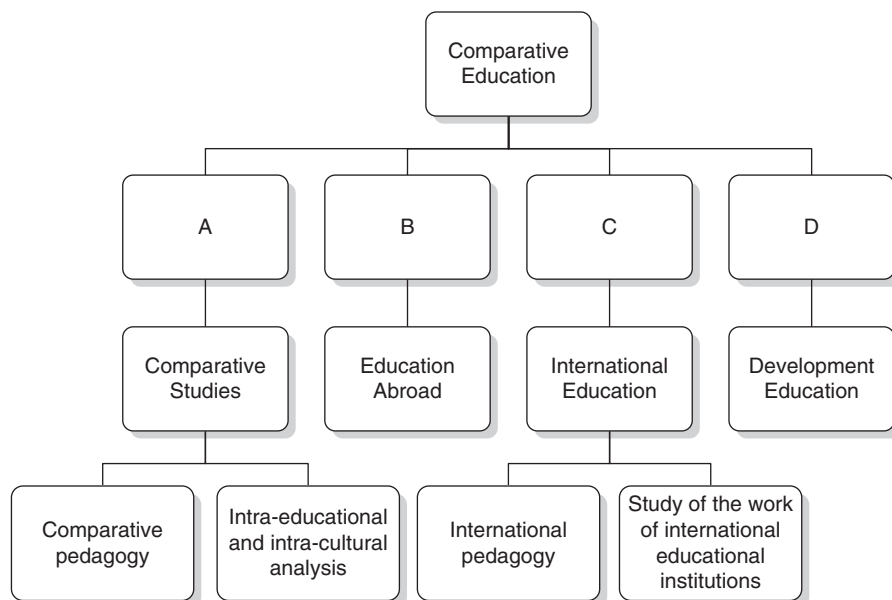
Comparative Education

A

B

C

D

Comparative Studies

Education Abroad

International Education

Development Education

Comparative pedagogy

Intra-educational and intra-cultural analysis

International pedagogy

Study of the work of international educational institutions